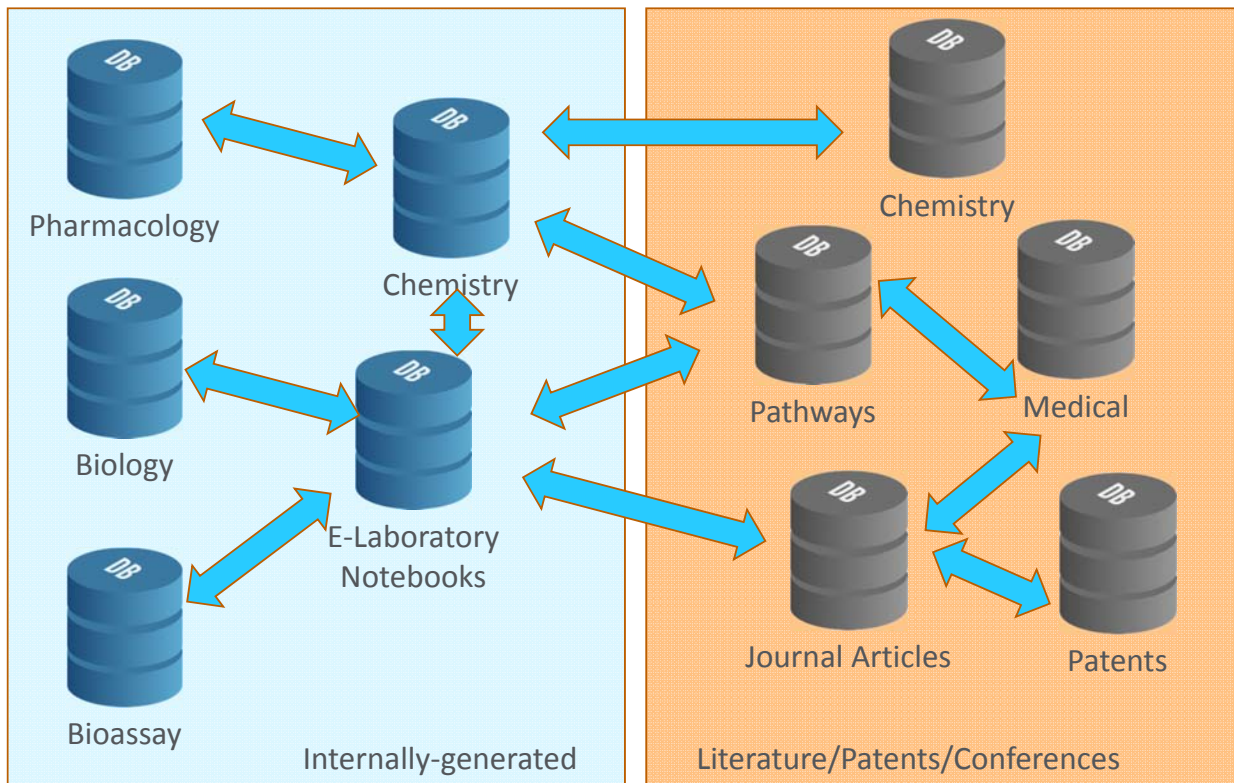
DB
Pharmacology

DB
Chemistry

DB
Biology

DB
E-Laboratory Notebooks

DB
Bioassay

Internally-generated

DB
Chemistry

DB
Pathways

DB
Medical

DB
Journal Articles

DB
Patents

Literature/Patents/Conferences